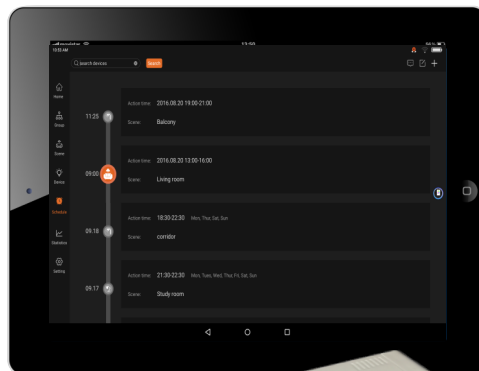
10:55 AM

13:50

Search devices

Search

Home

Group

Scene

Device

Schedule

Statistics

Setting

11:25

Action time: 2016.08.20 19:00-21:00

Scene: Balcony

09:00

Action time: 2016.08.20 13:00-16:00

Scene: Living room

09:16

Action time: 18:30-22:30 Mon, Thu, Sat, Sun

Scene: corridor

09:17

Action time: 21:30-22:30 Mon, Tues, Wed, Thu, Fri, Sat, Sun

Scene: Study room